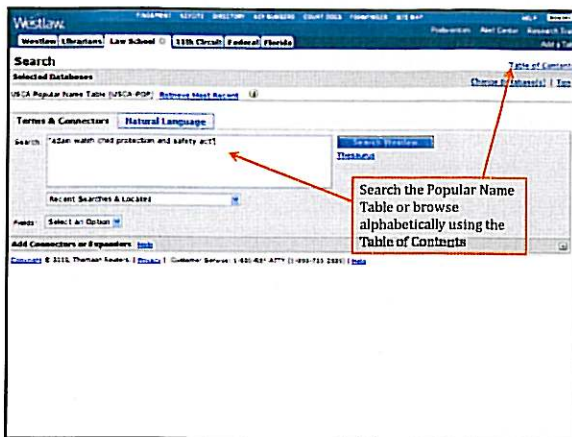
Westlaw FIND&PRINT KEYCITE DIRECTORY KEY NUMBERS COURT DOCS FORMFINDER SITE MAP HELP

Westlaw Librarians Law School 11th Circuit Federal Florida

Preferences Alert Center Research Trail

Add a Tab

Search

Table of Contents

Selected Databases

Change Database(s) | Tips

USCA Popular Name Table (USCA-POP) Retrieve Most Recent

Terms & Connectors Natural Language

Search "Adam walsh child protection and safety act"

Search Westlaw

Thesaurus

Recent Searches & Locates

Fields: Select an Option

Add Connectors or Expanders Help

Copyright © 2011, Thomson Reuters. | Privacy | Customer Service: 1-800-REF-ATTY (1-800-733-2889) | Help

Search the Popular Name Table or browse alphabetically using the Table of Contents